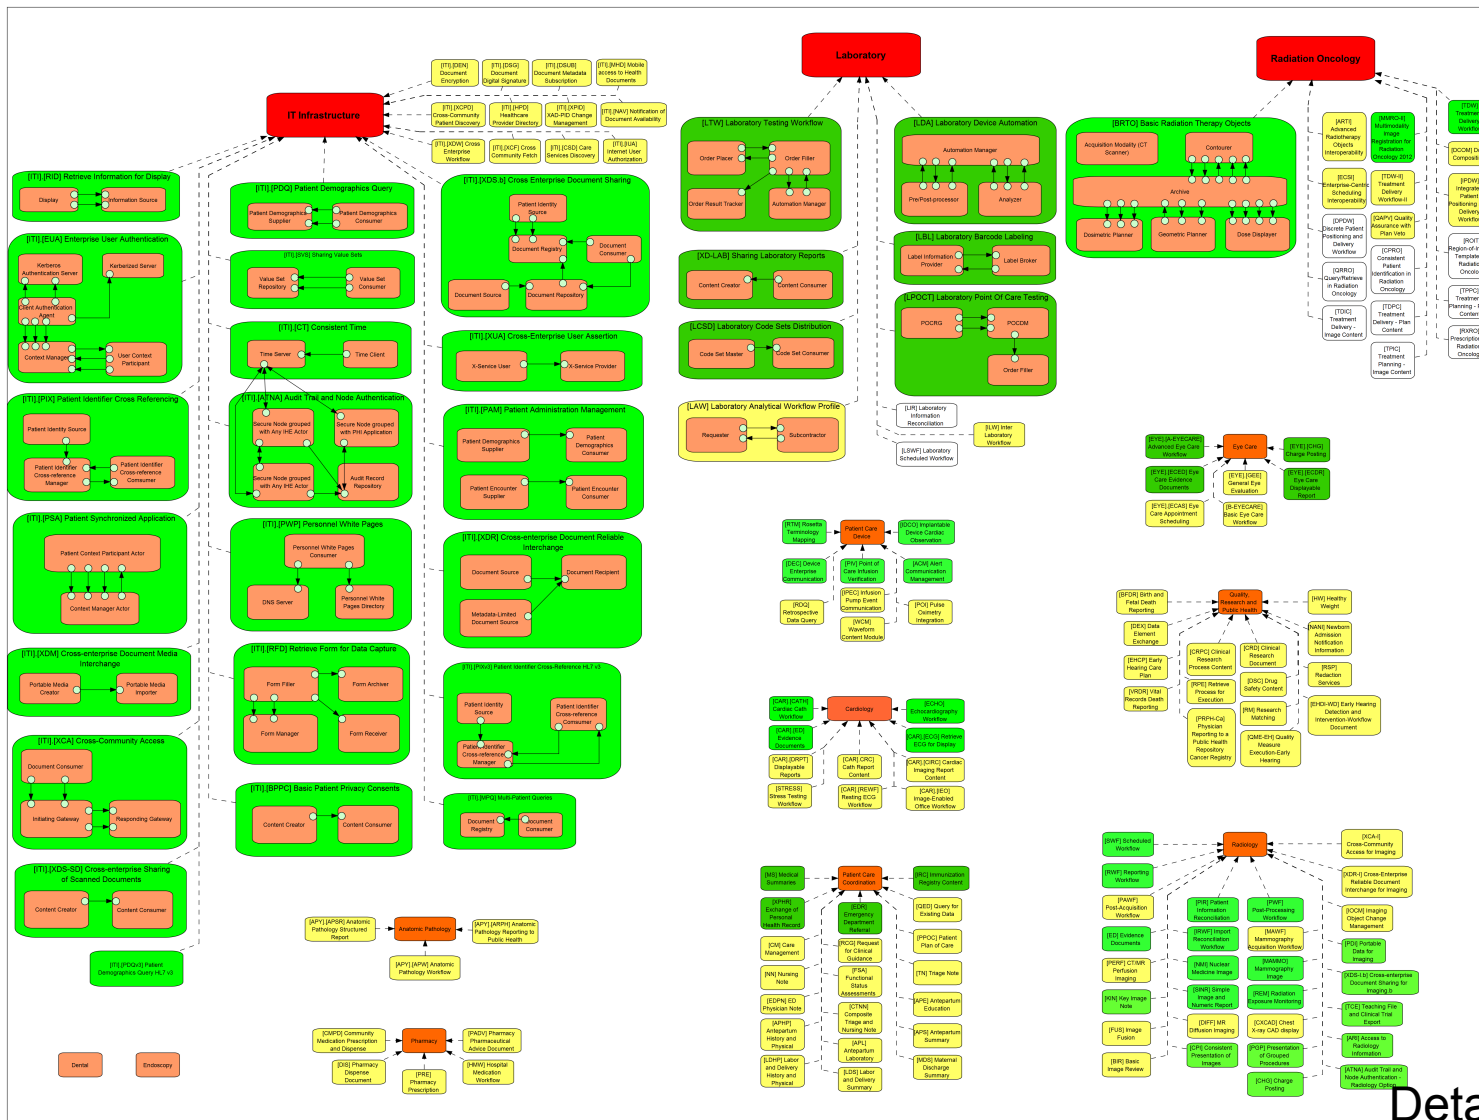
IT Infrastructure

[ITI].[DEN] Document Encryption
[ITI].[DSG] Document Digital Signature
[ITI].[DSUB] Document Metadata Subscription
[ITI].[MHD] Mobile access to Health Documents
[ITI].[XCPD] Cross-Community Patient Discovery
[ITI].[HPD] Healthcare Provider Directory
[ITI].[XPID] XAD-PID Change Management
[ITI].[NAV] Notification of Document Availability
[ITI].[XDW] Cross Enterprise Workflow
[ITI].[XCF] Cross Community Fetch
[ITI].[CSD] Care Services Discovery
[ITI].[IUA] Internet User Authorization

[ITI].[RID] Retrieve Information for Display
Display
Information Source

[ITI].[EUA] Enterprise User Authentication
Kerberos Authentication Server
Kerberized Server
Client Authentication Agent
Context Manager
User Context Participant

[ITI].[PIX] Patient Identifier Cross Referencing
Patient Identity Source
Patient Identifier Cross-reference Manager
Patient Identifier Cross-reference Consumer

[ITI].[PSA] Patient Synchronized Application
Patient Context Participant Actor
Context Manager Actor

[ITI].[XDM] Cross-enterprise Document Media Interchange
Portable Media Creator
Portable Media Importer

[ITI].[XCA] Cross-Community Access
Document Consumer
Initiating Gateway
Responding Gateway

[ITI].[XDS-SD] Cross-enterprise Sharing of Scanned Documents
Content Creator
Content Consumer

[ITI].[PDQv3] Patient Demographics Query HL7 v3

[ITI].[PDQ] Patient Demographics Query
Patient Demographics Supplier
Patient Demographics Consumer

[ITI].[SVS] Sharing Value Sets
Value Set Repository
Value Set Consumer

[ITI].[CT] Consistent Time
Time Server
Time Client

[ITI].[ATNA] Audit Trail and Node Authentication
Secure Node grouped with Any IHE Actor
Secure Node grouped with PHI Application
Secure Node grouped with Any IHE Actor
Audit Record Repository

[ITI].[PWP] Personnel White Pages
Personnel White Pages Consumer
DNS Server
Personnel White Pages Directory

[ITI].[RFD] Retrieve Form for Data Capture
Form Filler
Form Archiver
Form Manager
Form Receiver

[ITI].[BPPC] Basic Patient Privacy Consents
Content Creator
Content Consumer

[ITI].[XDS.b] Cross Enterprise Document Sharing
Patient Identity Source
Document Registry
Document Consumer
Document Source
Document Repository

[ITI].[XUA] Cross-Enterprise User Assertion
X-Service User
X-Service Provider

[ITI].[PAM] Patient Administration Management
Patient Demographics Supplier
Patient Demographics Consumer
Patient Encounter Supplier
Patient Encounter Consumer

[ITI].[XDR] Cross-enterprise Document Reliable Interchange
Document Source
Document Recipient
Metadata-Limited Document Source

[ITI].[PIXv3] Patient Identifier Cross-Reference HL7 v3
Patient Identity Source
Patient Identifier Cross-reference Consumer
Patient Identifier Cross-reference Manager

[ITI].[MPQ] Multi-Patient Queries
Document Registry
Document Consumer

[APY].[APSR] Anatomic Pathology Structured Report
Anatomic Pathology
[APY].[ARPH] Anatomic Pathology Reporting to Public Health
[APY].[APW] Anatomic Pathology Workflow

[CMPD] Community Medication Prescription and Dispense
Pharmacy
[PADV] Pharmacy Pharmaceutical Advice Document
[DIS] Pharmacy Dispense Document
[PRE] Pharmacy Prescription
[HMW] Hospital Medication Workflow

Dental
Endoscopy

Laboratory

[LTW] Laboratory Testing Workflow
Order Placer
Order Filler
Order Result Tracker
Automation Manager

[LDA] Laboratory Device Automation
Automation Manager
Pre/Post-processor
Analyzer

[XD-LAB] Sharing Laboratory Reports
Content Creator
Content Consumer

[LBL] Laboratory Barcode Labeling
Label Information Provider
Label Broker

[LCSD] Laboratory Code Sets Distribution
Code Set Master
Code Set Consumer

[LPOCT] Laboratory Point Of Care Testing
POCRG
POCDM
Order Filler

[LAW] Laboratory Analytical Workflow Profile
Requester
Subcontractor

[LIR] Laboratory Information Reconciliation
[ILW] Inter Laboratory Workflow
[LSWF] Laboratory Scheduled Workflow

Radiation Oncology

[BRTO] Basic Radiation Therapy Objects
Acquisition Modality (CT Scanner)
Contourer
Archive
Dosimetric Planner
Geometric Planner
Dose Displayer

[ARTI] Advanced Radiotherapy Objects Interoperability
[MMRO-II] Multimodality Image Registration for Radiation Oncology 2012
[TDW] Treatment Delivery Workflow
[DCOM] Dose Compositing
[ECSI] Enterprise-Centric Scheduling Interoperability
[TDW-II] Treatment Delivery Workflow-II
[IPDW] Integrated Patient Positioning and Delivery Workflow
[DPDW] Discrete Patient Positioning and Delivery Workflow
[QAPV] Quality Assurance with Plan Veto
[ROIT] Region-of-interest Templates for Radiation Oncology
[QRRO] Query/Retrieve in Radiation Oncology
[CPRO] Consistent Patient Identification in Radiation Oncology
[TPPC] Treatment Planning - Plan Content
[TDIC] Treatment Delivery - Image Content
[TDPC] Treatment Delivery - Plan Content
[RXRO] Prescription for Radiation Oncology
[TPIC] Treatment Planning - Image Content

Eye Care
[EYE].[A-EYECARE] Advanced Eye Care Workflow
[EYE].[CHG] Charge Posting
[EYE].[ECED] Eye Care Evidence Documents
[EYE].[GEE] General Eye Evaluation
[EYE].[ECDR] Eye Care Displayable Report
[EYE].[ECAS] Eye Care Appointment Scheduling
[B-EYECARE] Basic Eye Care Workflow

Patient Care Device
[RTM] Rosetta Terminology Mapping
[IDCO] Implantable Device Cardiac Observation
[DEC] Device Enterprise Communication
[PIV] Point of Care Infusion Verification
[ACM] Alert Communication Management
[RDQ] Retrospective Data Query
[IPEC] Infusion Pump Event Communication
[POI] Pulse Oximetry Integration
[WCM] Waveform Content Module

Quality, Research and Public Health
[BFDR] Birth and Fetal Death Reporting
[HW] Healthy Weight
[DEX] Data Element Exchange
[NANI] Newborn Admission Notification Information
[EHCP] Early Hearing Care Plan
[CRPC] Clinical Research Process Content
[CRD] Clinical Research Document
[RSP] Redaction Services
[VRDR] Vital Records Death Reporting
[RPE] Retrieve Process for Execution
[DSC] Drug Safety Content
[EHDI-WD] Early Hearing Detection and Intervention-Workflow Document
[RM] Research Matching
[PRPH-Ca] Physician Reporting to a Public Health Repository Cancer Registry
[QME-EH] Quality Measure Execution-Early Hearing

Cardiology
[CAR].[CATH] Cardiac Cath Workflow
[ECHO] Echocardiography Workflow
[CAR].[ED] Evidence Documents
[CAR].[ECG] Retrieve ECG for Display
[CAR].[DRPT] Displayable Reports
[CAR].[CRC] Cath Report Content
[CAR].[CIRC] Cardiac Imaging Report Content
[STRESS] Stress Testing Workflow
[CAR].[REWF] Resting ECG Workflow
[CAR].[IEO] Image-Enabled Office Workflow

Patient Care Coordination
[MS] Medical Summaries
[IRC] Immunization Registry Content
[XPHR] Exchange of Personal Health Record
[EDR] Emergency Department Referral
[QED] Query for Existing Data
[CM] Care Management
[RCG] Request for Clinical Guidance
[PPOC] Patient Plan of Care
[NN] Nursing Note
[FSA] Functional Status Assessments
[TN] Triage Note
[EDPN] ED Physician Note
[CTNN] Composite Triage and Nursing Note
[APE] Antepartum Education
[APHP] Antepartum History and Physical
[APL] Antepartum Laboratory
[APS] Antepartum Summary
[LDHP] Labor and Delivery History and Physical
[LDS] Labor and Delivery Summary
[MDS] Maternal Discharge Summary

Radiology
[SWF] Scheduled Workflow
[XCA-I] Cross-Community Access for Imaging
[RWF] Reporting Workflow
[XDR-I] Cross-Enterprise Reliable Document Interchange for Imaging
[PAWF] Post-Acquisition Workflow
[PIR] Patient Information Reconciliation
[PWF] Post-Processing Workflow
[IOCM] Imaging Object Change Management
[ED] Evidence Documents
[IRWF] Import Reconciliation Workflow
[MAWF] Mammography Acquisition Workflow
[PDI] Portable Data for Imaging
[PERF] CT/MR Perfusion Imaging
[NMI] Nuclear Medicine Image
[MAMMO] Mammography Image
[XDS-I.b] Cross-enterprise Document Sharing for Imaging.b
[KIN] Key Image Note
[SINR] Simple Image and Numeric Report
[REM] Radiation Exposure Monitoring
[TCE] Teaching File and Clinical Trial Export
[FUS] Image Fusion
[DIFF] MR Diffusion Imaging
[CXCAD] Chest X-ray CAD display
[ARI] Access to Radiology Information
[BIR] Basic Image Review
[CPI] Consistent Presentation of Images
[PGP] Presentation of Grouped Procedures
[ATNA] Audit Trail and Node Authentication Radiology Option
[CHG] Charge Posting

Deta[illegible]